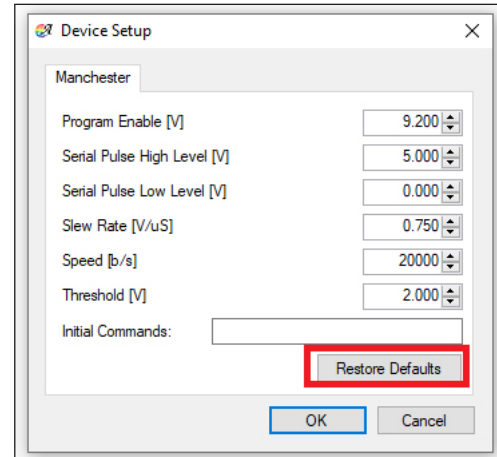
Device Setup

Manchester

Program Enable [V] 9.200

Serial Pulse High Level [V] 5.000

Serial Pulse Low Level [V] 0.000

Slew Rate [V/uS] 0.750

Speed [b/s] 20000

Threshold [V] 2.000

Initial Commands:

Restore Defaults

OK Cancel